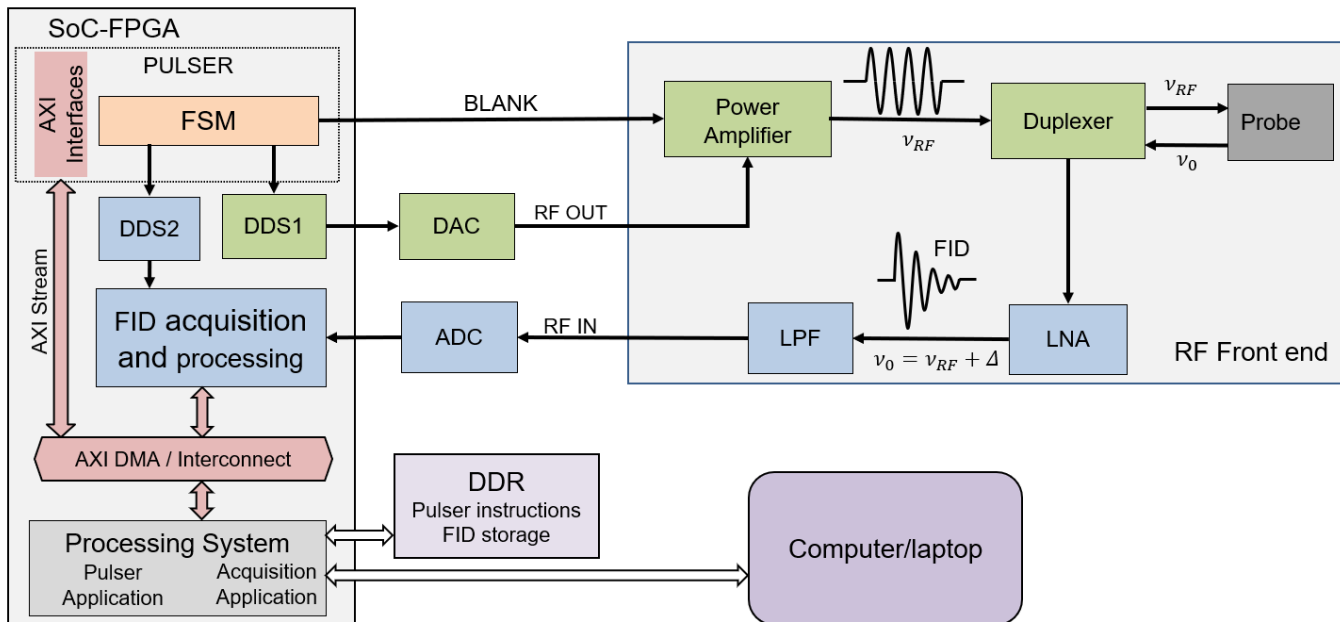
SoC-FPGA

PULSER

AXI Interfaces

FSM

BLANK

Power Amplifier

$\nu_{RF}$

Duplexer

$\nu_{RF}$

Probe

$\nu_0$

DDS2

DDS1

DAC

RF OUT

FID

AXI Stream

FID acquisition and processing

ADC

RF IN

LPF

$\nu_0 = \nu_{RF} + \Delta$

LNA

RF Front end

AXI DMA / Interconnect

DDR
Pulser instructions
FID storage

Processing System
Pulser Application
Acquisition Application

Computer/laptop